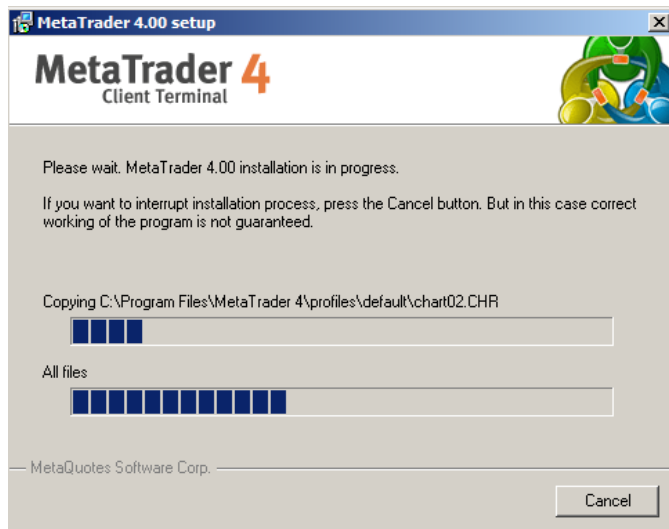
MetaTrader 4.00 setup

MetaTrader 4
Client Terminal

Please wait. MetaTrader 4.00 installation is in progress.

If you want to interrupt installation process, press the Cancel button. But in this case correct working of the program is not guaranteed.

Copying C:\Program Files\MetaTrader 4\profiles\default\chart02.CHR

All files

MetaQuotes Software Corp.

Cancel